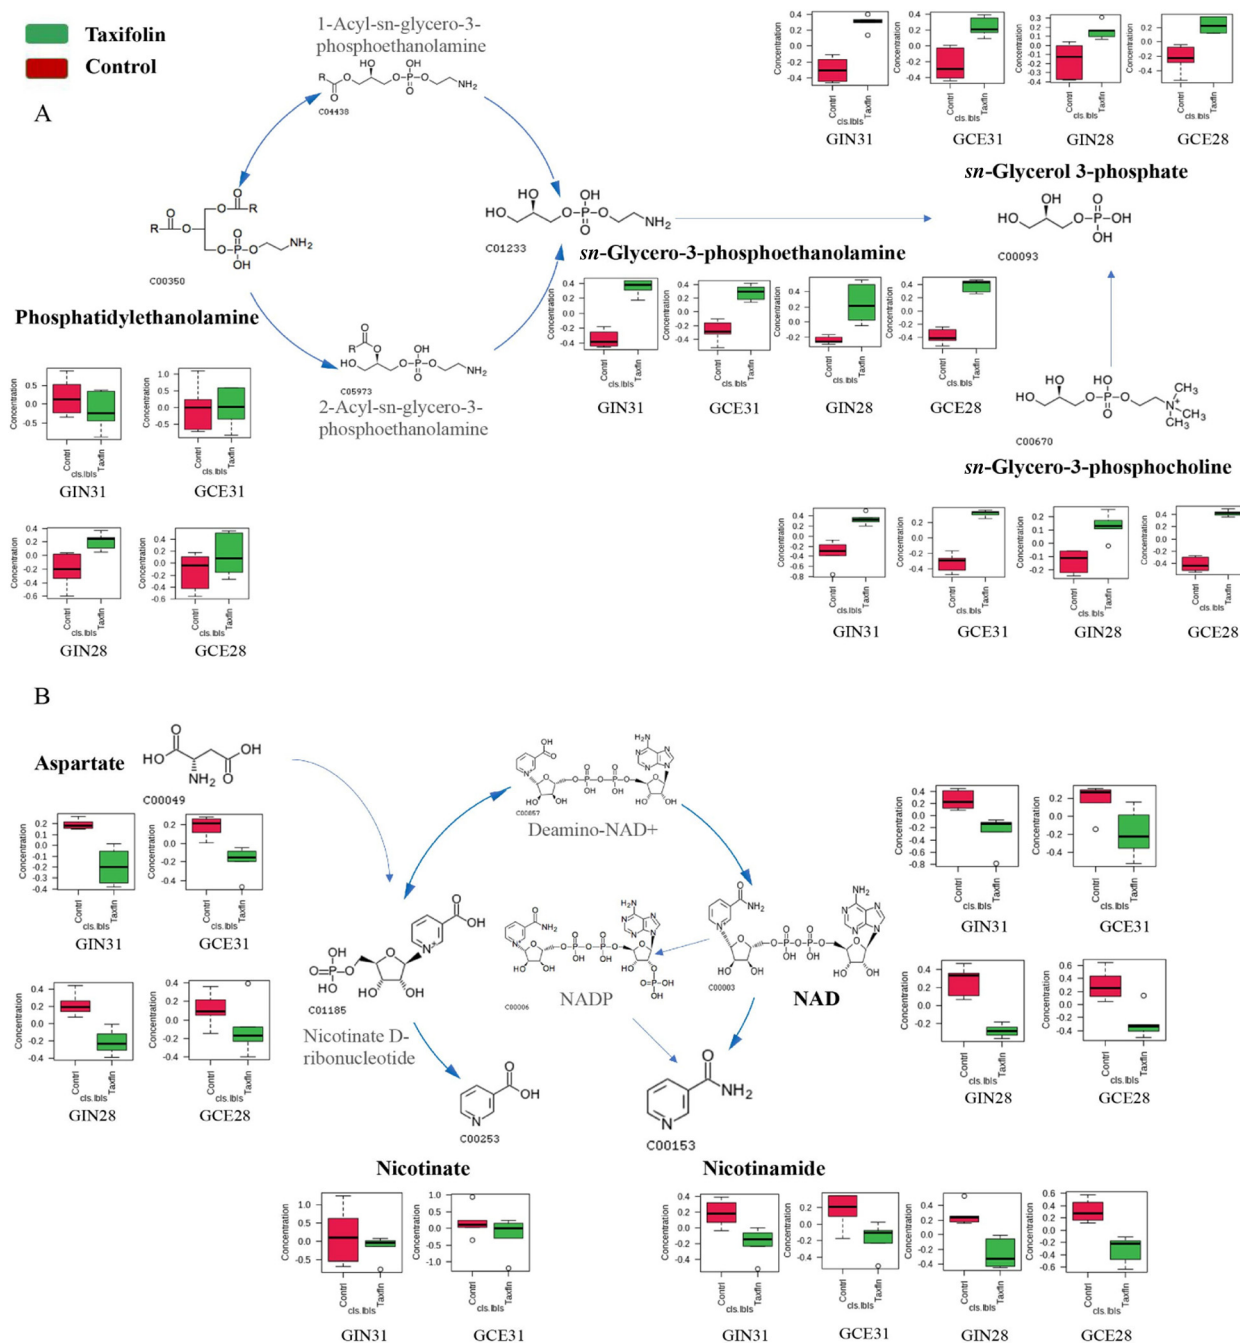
Taxifolin
Control

A

1-Acyl-sn-glycero-3-phosphoethanolamine

C04438

C00350

Phosphatidylethanolamine

C05973

2-Acyl-sn-glycero-3-phosphoethanolamine

C01233

*sn*-Glycero-3-phosphoethanolamine

*sn*-Glycerol 3-phosphate

C00093

C00670

*sn*-Glycero-3-phosphocholine

GIN31 GCE31 GIN28 GCE28

Concentration
Contrl Taxfin
cls.lbls

B

Aspartate

C00049

C00857

Deamino-NAD+

C01185

Nicotinate D-ribonucleotide

C00006

NADP

C00003

NAD

C00253

C00153

Nicotinate

Nicotinamide

GIN31 GCE31 GIN28 GCE28